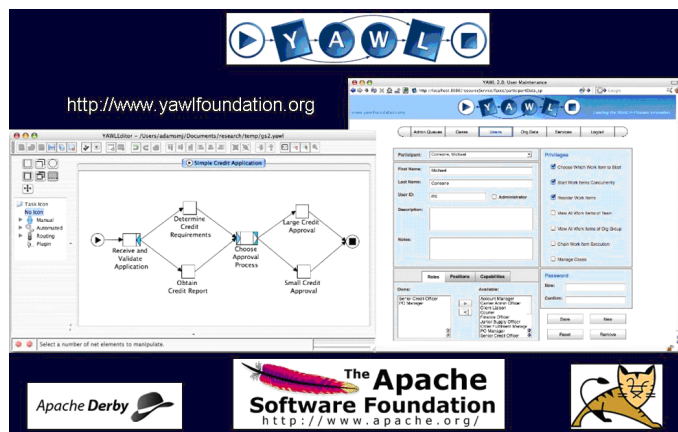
Y A W L

http://www.yawlfoundation.org

YAWLEditor - /Users/adamsmj/Documents/research/temp/gs2.yawl

Simple Credit Application

Task Icon
No Icon
Manual
Automated
Routing
Plugin

Receive and Validate Application
Determine Credit Requirements
Obtain Credit Report
Choose Approval Process
Large Credit Approval
Small Credit Approval

Select a number of net elements to manipulate.

YAWL 2.0: User Maintenance

Y A W L

Admin Queues | Cases | Users | Org Data | Services | Logout

Participant: Conners, Michael
First Name: Michael
Last Name: Conners
User ID: mc
Administrator
Description:
Notes:

Privileges
Choose Which Work Item to Start
Start Work Items Concurrently
Reorder Work Items
View All Work Items of Team
View All Work Items of Org Group
Chain Work Item Execution
Manage Cases

Roles | Positions | Capabilities
Owns:
Senior Credit Officer
PC Manager
Available:
Account Manager
Finance Officer
Senior Credit Officer

Password
New:
Confirm:

Save | New
Reset | Remove

Apache Derby

The Apache Software Foundation
http://www.apache.org/